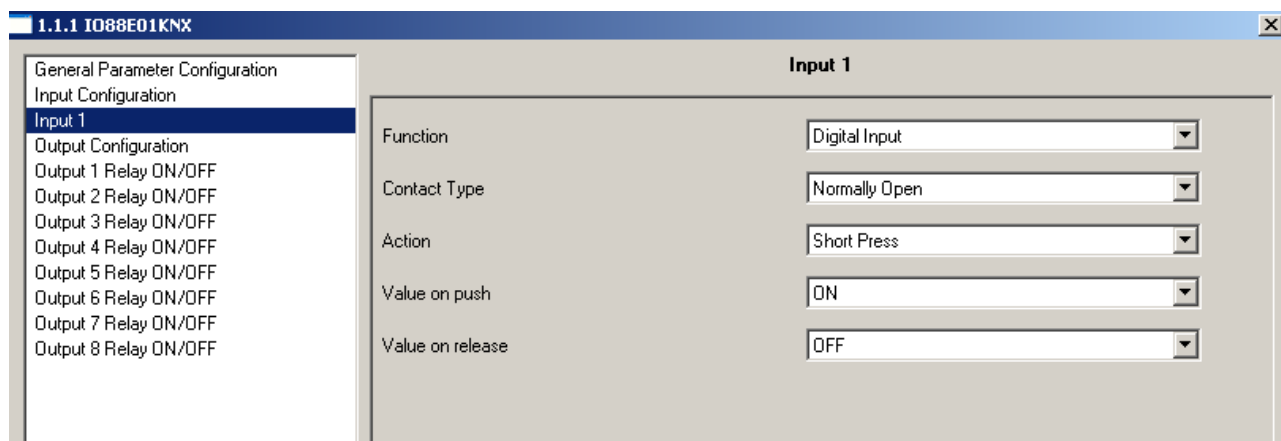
1.1.1 IO88E01KNX

General Parameter Configuration
Input Configuration
Input 1
Output Configuration
Output 1 Relay ON/OFF
Output 2 Relay ON/OFF
Output 3 Relay ON/OFF
Output 4 Relay ON/OFF
Output 5 Relay ON/OFF
Output 6 Relay ON/OFF
Output 7 Relay ON/OFF
Output 8 Relay ON/OFF

Input 1

Function Digital Input
Contact Type Normally Open
Action Short Press
Value on push ON
Value on release OFF